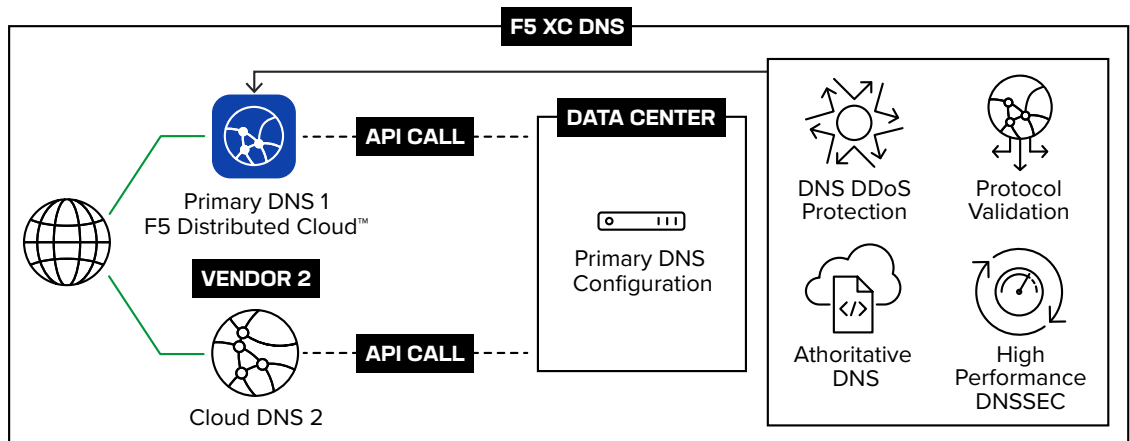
F5 XC DNS

Primary DNS 1
F5 Distributed Cloud™

API CALL

DATA CENTER

Primary DNS Configuration

VENDOR 2

Cloud DNS 2

API CALL

DNS DDoS Protection

Protocol Validation

Athoritative DNS

High Performance DNSSEC